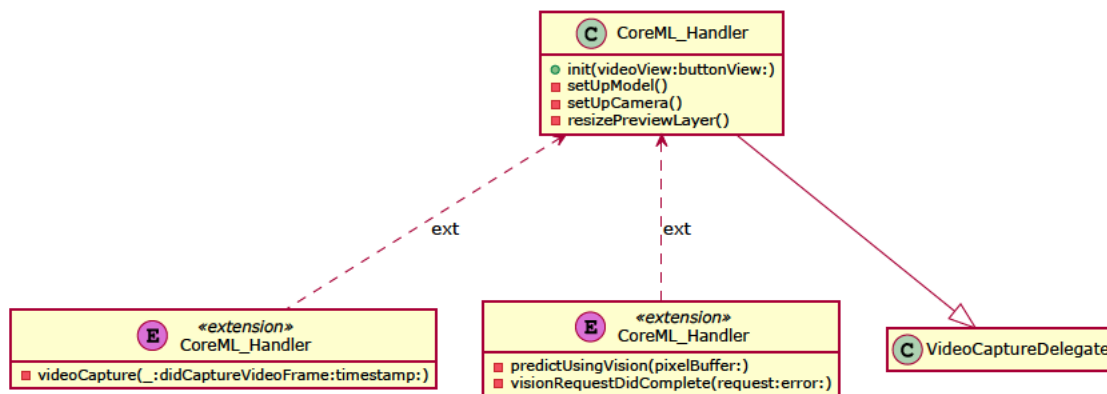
C CoreML_Handler
init(videoView:buttonView:)
setUpModel()
setUpCamera()
resizePreviewLayer()

ext

ext

E «extension» CoreML_Handler
videoCapture(_:didCaptureVideoFrame:timestamp:)

E «extension» CoreML_Handler
predictUsingVision(pixelBuffer:)
visionRequestDidComplete(request:error:)

C VideoCaptureDelegate